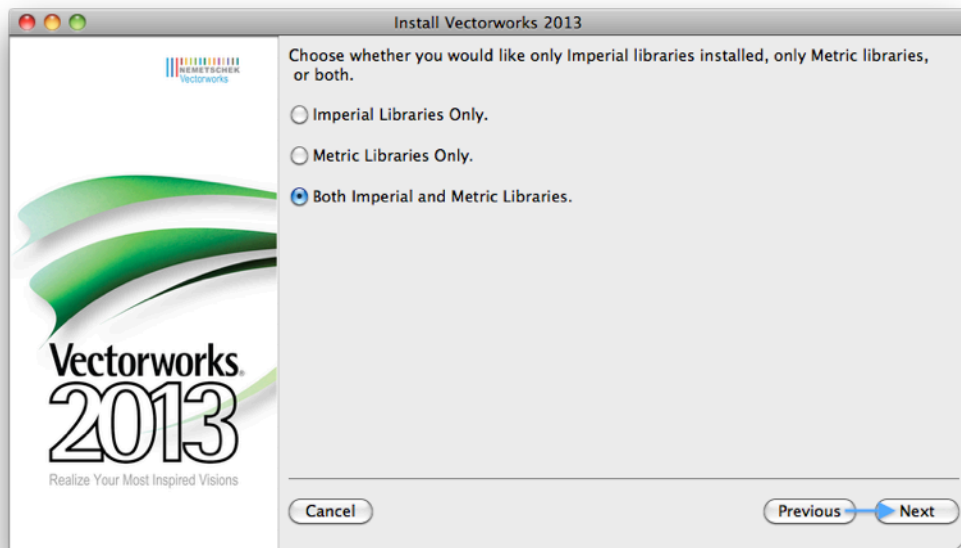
Install Vectorworks 2013

NEMETSCHEK
Vectorworks

Vectorworks
2013
Realize Your Most Inspired Visions

Choose whether you would like only Imperial libraries installed, only Metric libraries, or both.

Imperial Libraries Only.

Metric Libraries Only.

Both Imperial and Metric Libraries.

Cancel

Previous

Next